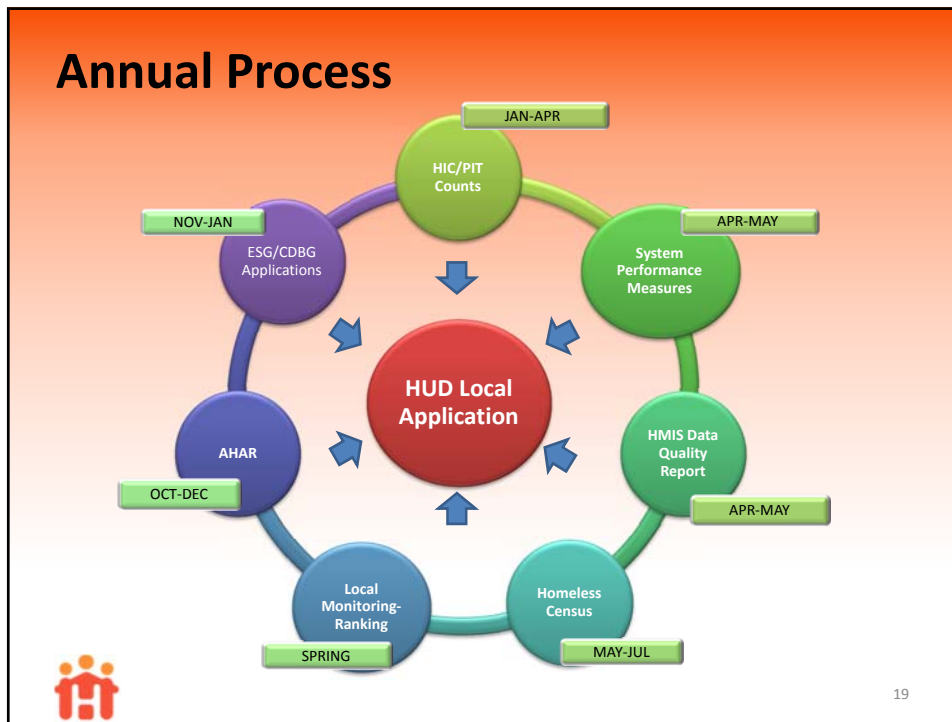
Annual Process

JAN-APR

HIC/PIT Counts

APR-MAY

System Performance Measures

HMIS Data Quality Report

APR-MAY

Homeless Census

MAY-JUL

Local Monitoring-Ranking

SPRING

AHAR

OCT-DEC

ESG/CDBG Applications

NOV-JAN

HUD Local Application

19